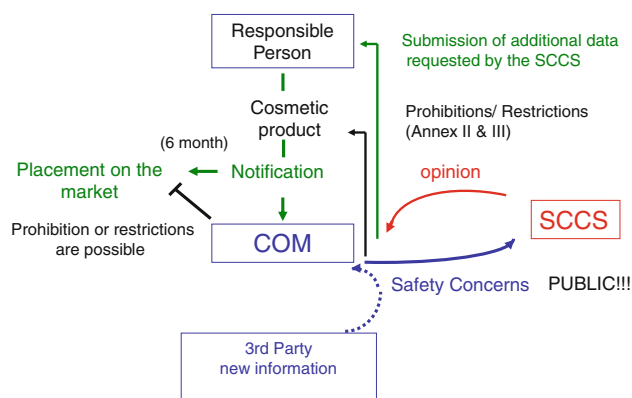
Responsible Person

Submission of additional data requested by the SCCS

Cosmetic product

Prohibitions/ Restrictions (Annex II & III)

(6 month)

Placement on the market

Notification

opinion

Prohibition or restrictions are possible

COM

SCCS

Safety Concerns

PUBLIC!!!

3rd Party new information